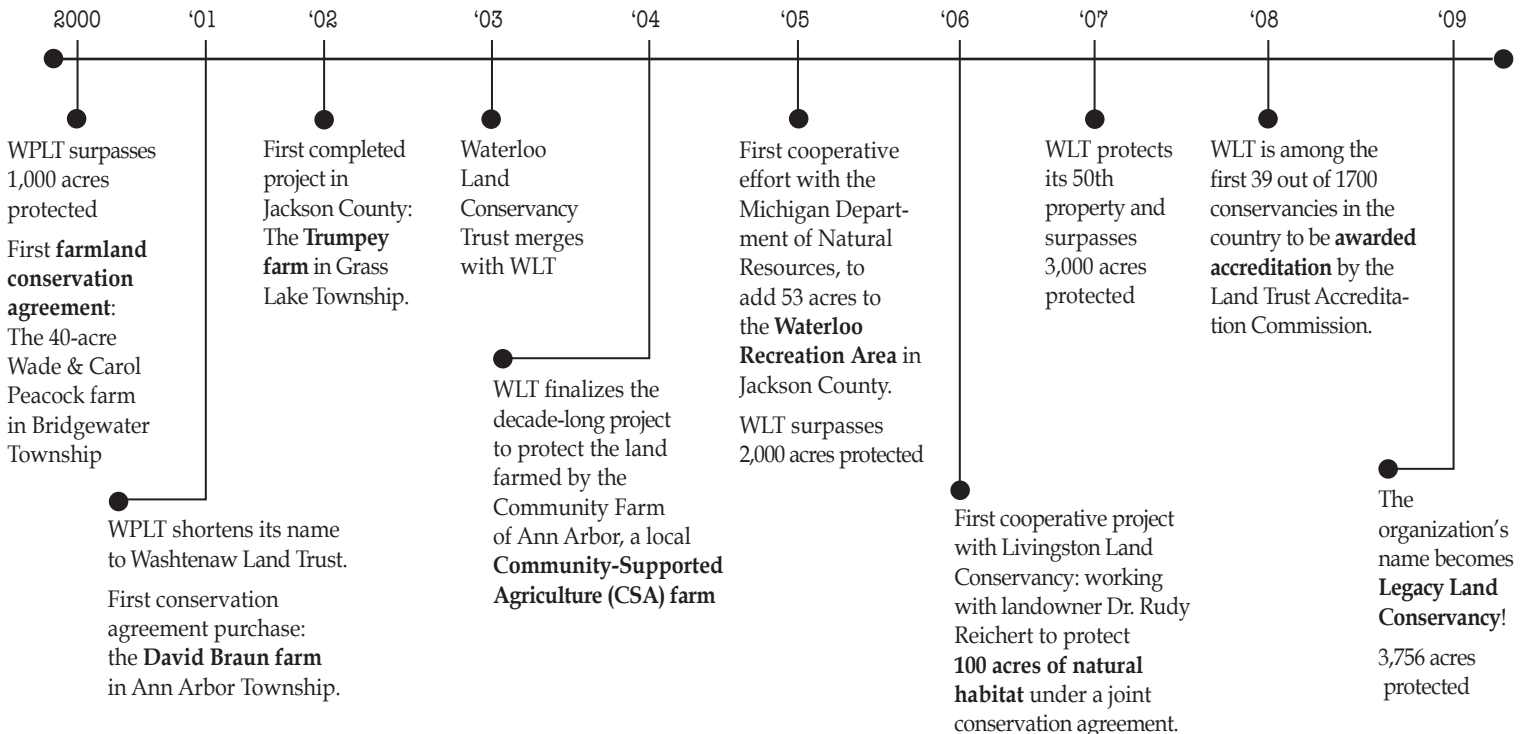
2000 '01 '02 '03 '04 '05 '06 '07 '08 '09

WPLT surpasses 1,000 acres protected

First farmland conservation agreement: The 40-acre Wade & Carol Peacock farm in Bridgewater Township

WPLT shortens its name to Washtenaw Land Trust.

First conservation agreement purchase: the David Braun farm in Ann Arbor Township.

First completed project in Jackson County: The Trumpey farm in Grass Lake Township.

Waterloo Land Conservancy Trust merges with WLT

WLT finalizes the decade-long project to protect the land farmed by the Community Farm of Ann Arbor, a local Community-Supported Agriculture (CSA) farm

First cooperative effort with the Michigan Department of Natural Resources, to add 53 acres to the Waterloo Recreation Area in Jackson County.

WLT surpasses 2,000 acres protected

First cooperative project with Livingston Land Conservancy: working with landowner Dr. Rudy Reichert to protect 100 acres of natural habitat under a joint conservation agreement.

WLT protects its 50th property and surpasses 3,000 acres protected

WLT is among the first 39 out of 1700 conservancies in the country to be awarded accreditation by the Land Trust Accreditation Commission.

The organization's name becomes Legacy Land Conservancy!

3,756 acres protected